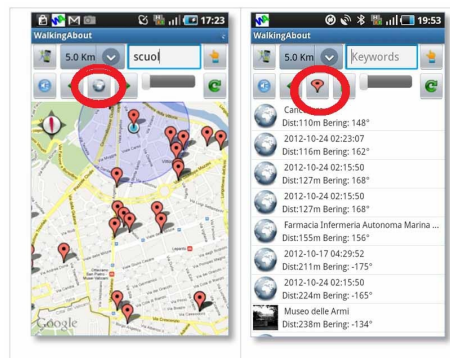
17:23

WalkingAbout

5.0 Km

scuol

Google

19:53

WalkingAbout

5.0 Km

Keywords

Canc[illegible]

Dist:110m Bering: 148°

2012-10-24 02:23:07

Dist:116m Bering: 162°

2012-10-24 02:15:50

Dist:127m Bering: 168°

2012-10-24 02:15:50

Dist:127m Bering: 168°

Farmacia Infermeria Autonoma Marina ...

Dist:155m Bering: 156°

2012-10-17 04:29:52

Dist:211m Bering: -175°

2012-10-24 02:15:50

Dist:224m Bering: -165°

Museo delle Armi

Dist:238m Bering: -134°